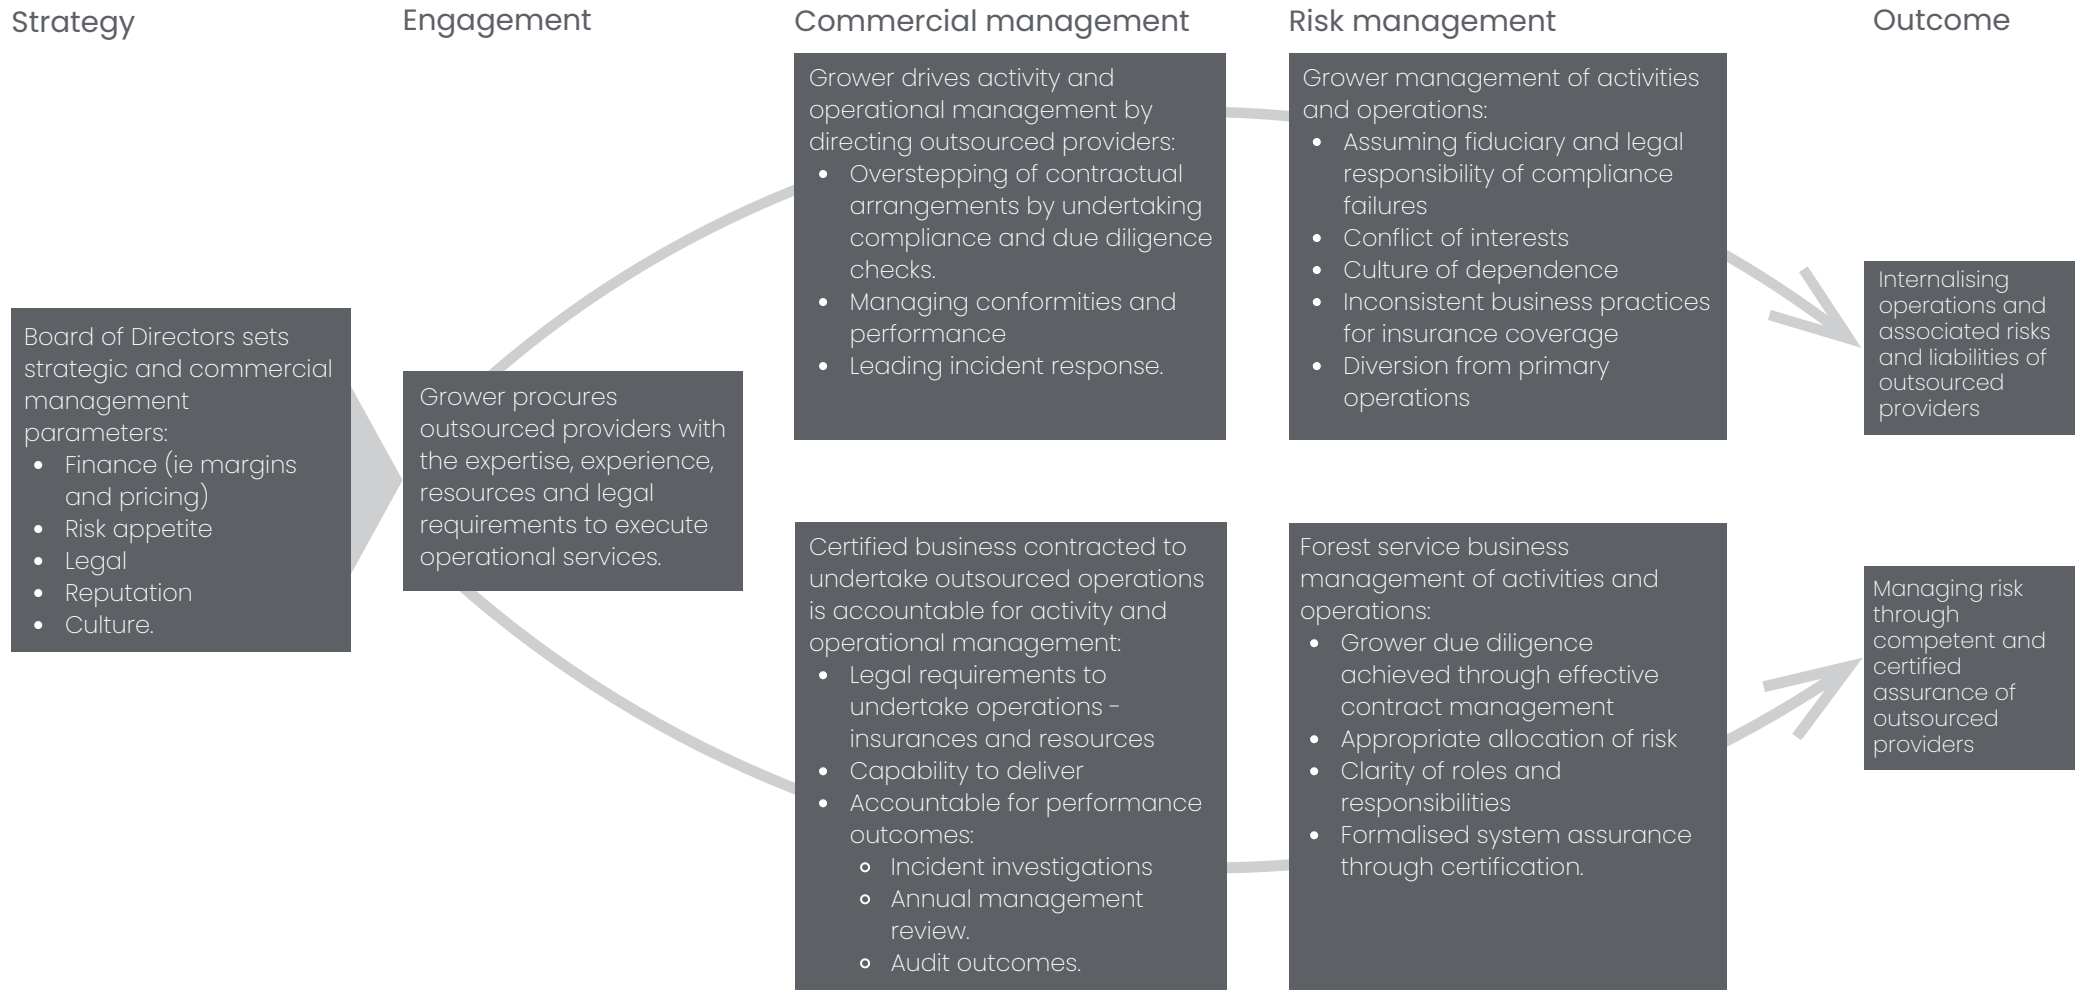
Strategy

Engagement

Commercial management

Risk management

Outcome

Board of Directors sets strategic and commercial management parameters:
- Finance (ie margins and pricing)
- Risk appetite
- Legal
- Reputation
- Culture.

Grower procures outsourced providers with the expertise, experience, resources and legal requirements to execute operational services.

Grower drives activity and operational management by directing outsourced providers:
- Overstepping of contractual arrangements by undertaking compliance and due diligence checks.
- Managing conformities and performance
- Leading incident response.

Grower management of activities and operations:
- Assuming fiduciary and legal responsibility of compliance failures
- Conflict of interests
- Culture of dependence
- Inconsistent business practices for insurance coverage
- Diversion from primary operations

Internalising operations and associated risks and liabilities of outsourced providers

Certified business contracted to undertake outsourced operations is accountable for activity and operational management:
- Legal requirements to undertake operations - insurances and resources
- Capability to deliver
- Accountable for performance outcomes:
  - Incident investigations
  - Annual management review.
  - Audit outcomes.

Forest service business management of activities and operations:
- Grower due diligence achieved through effective contract management
- Appropriate allocation of risk
- Clarity of roles and responsibilities
- Formalised system assurance through certification.

Managing risk through competent and certified assurance of outsourced providers